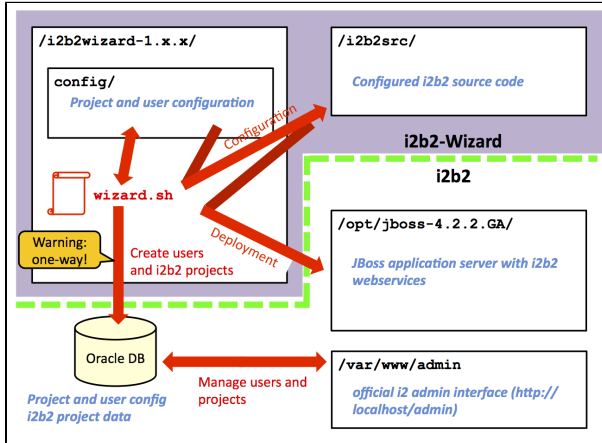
/i2b2wizard-1.x.x/

config/

Project and user configuration

wizard.sh

Warning: one-way!

Create users and i2b2 projects

/i2b2src/

Configured i2b2 source code

Configuration

i2b2-Wizard

i2b2

Deployment

/opt/jboss-4.2.2.GA/

JBoss application server with i2b2 webservices

Oracle DB

Project and user config i2b2 project data

Manage users and projects

/var/www/admin

official i2 admin interface (http://localhost/admin)